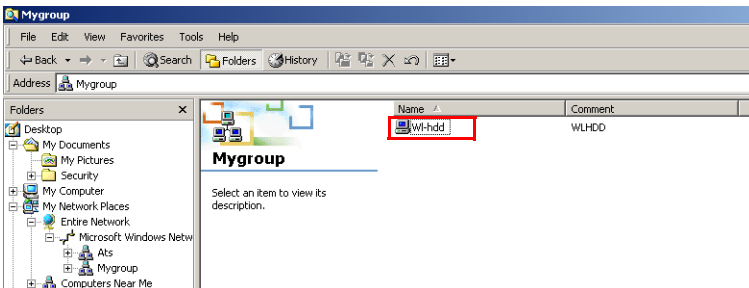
Mygroup

File Edit View Favorites Tools Help

Back Search Folders History

Address Mygroup

Folders ×

Desktop
My Documents
My Pictures
Security
My Computer
My Network Places
Entire Network
Microsoft Windows Netw
Ats
Mygroup
Computers Near Me

Mygroup

Select an item to view its description.

| Name | Comment |
|---|---|
| Wl-hdd | WLHDD |